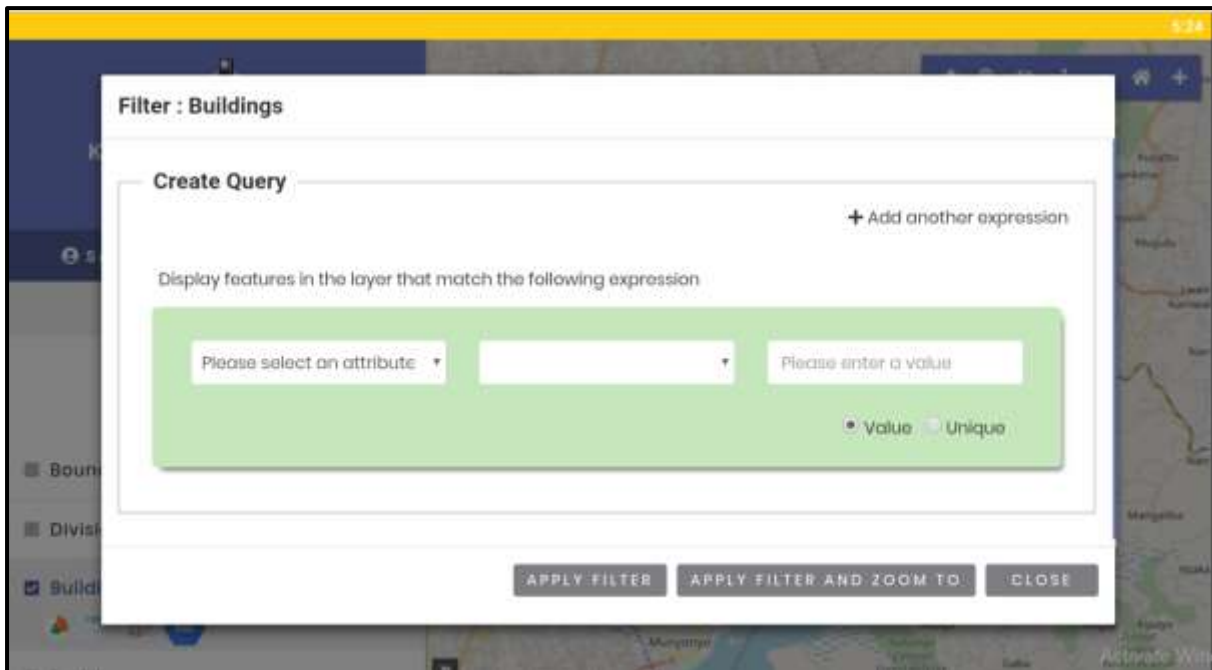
5:24

Filter : Buildings

Create Query

+ Add another expression

Display features in the layer that match the following expression

Please select an attribute ▾

▾

Please enter a value

Value Unique

APPLY FILTER

APPLY FILTER AND ZOOM TO

CLOSE

Boun

Divis

Build

Activate Win